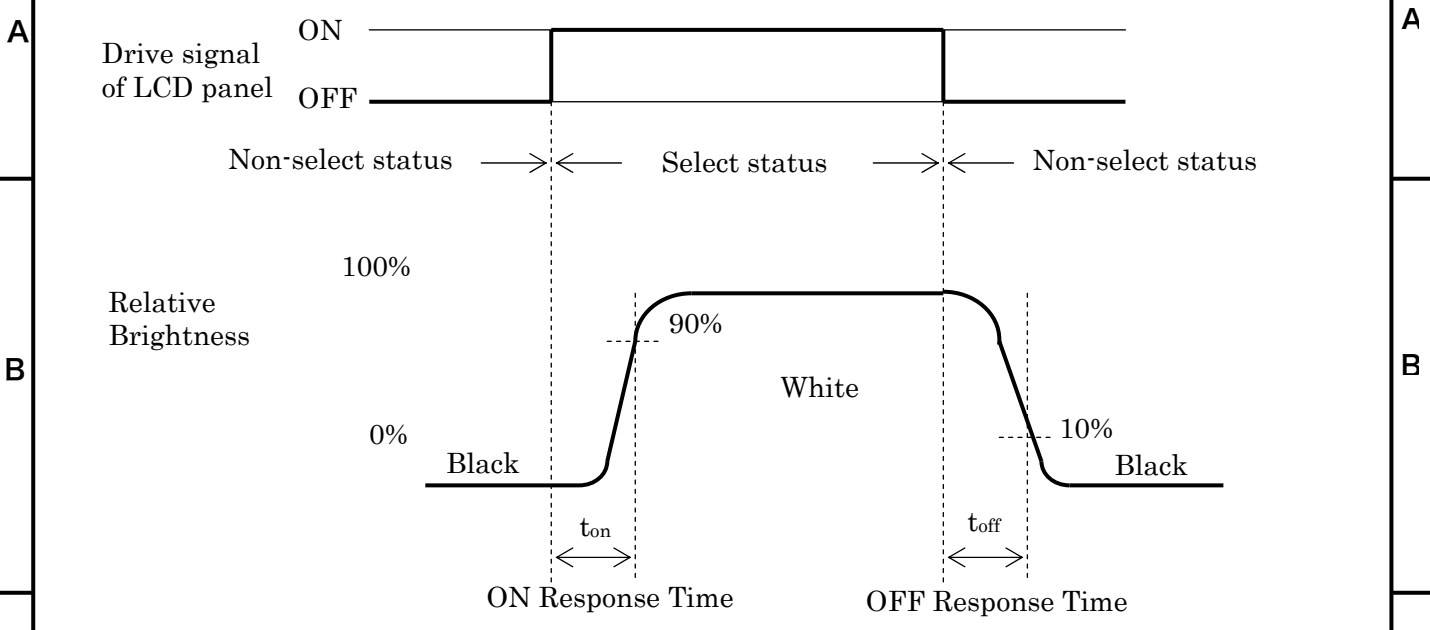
A

Drive signal of LCD panel

ON

OFF

A

Non-select status

Select status

Non-select status

100%

Relative Brightness

90%

B

White

B

0%

10%

Black

Black

$t_{on}$

$t_{off}$

ON Response Time

OFF Response Time